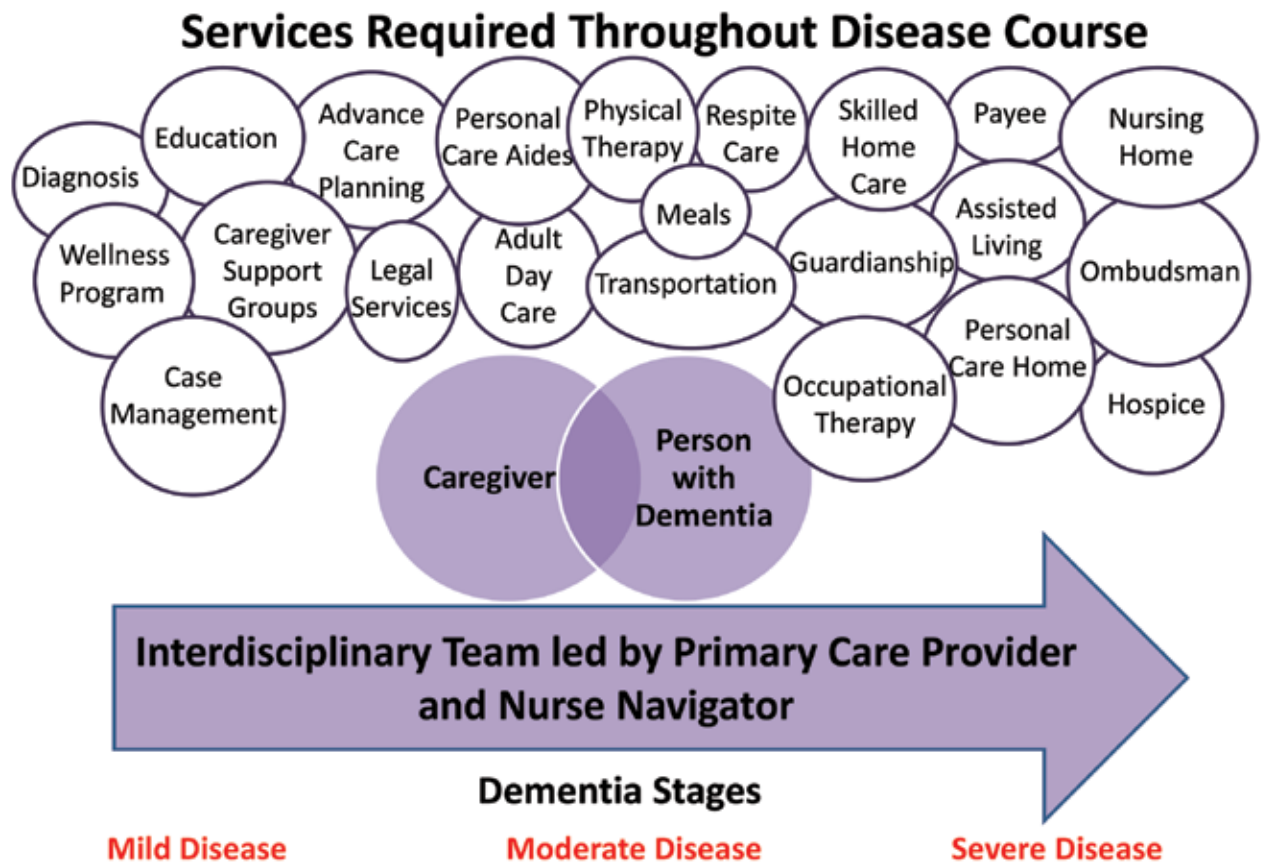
Services Required Throughout Disease Course

Diagnosis

Education

Advance Care Planning

Personal Care Aides

Physical Therapy

Respite Care

Skilled Home Care

Payee

Nursing Home

Wellness Program

Caregiver Support Groups

Legal Services

Adult Day Care

Meals

Transportation

Guardianship

Assisted Living

Ombudsman

Case Management

Personal Care Home

Occupational Therapy

Hospice

Caregiver

Person with Dementia

Interdisciplinary Team led by Primary Care Provider and Nurse Navigator

Dementia Stages

Mild Disease

Moderate Disease

Severe Disease